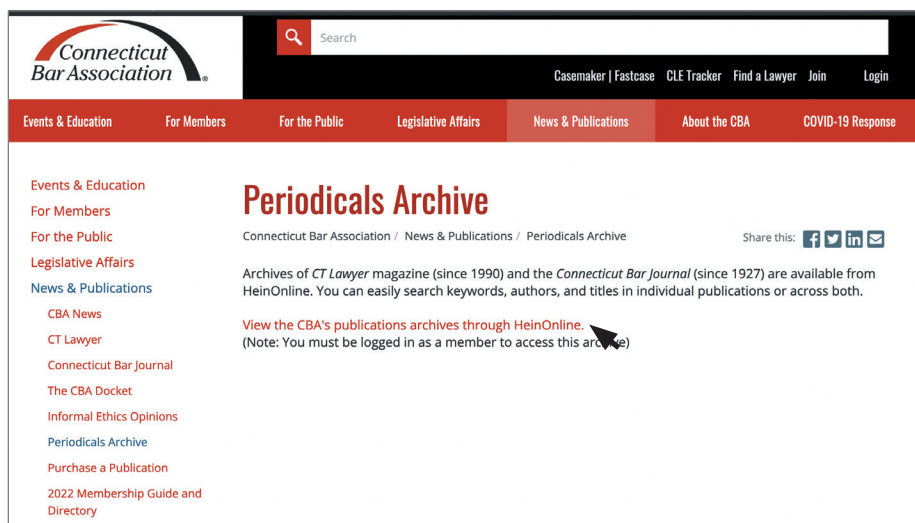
Connecticut Bar Association

Search

Casemaker | Fastcase CLE Tracker Find a Lawyer Join Login

Events & Education For Members For the Public Legislative Affairs News & Publications About the CBA COVID-19 Response

Events & Education
For Members
For the Public
Legislative Affairs
News & Publications
CBA News
CT Lawyer
Connecticut Bar Journal
The CBA Docket
Informal Ethics Opinions
Periodicals Archive
Purchase a Publication
2022 Membership Guide and Directory

Periodicals Archive

Connecticut Bar Association / News & Publications / Periodicals Archive

Share this:

Archives of *CT Lawyer* magazine (since 1990) and the *Connecticut Bar Journal* (since 1927) are available from HeinOnline. You can easily search keywords, authors, and titles in individual publications or across both.

View the CBA's publications archives through HeinOnline.
(Note: You must be logged in as a member to access this ar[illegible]e)